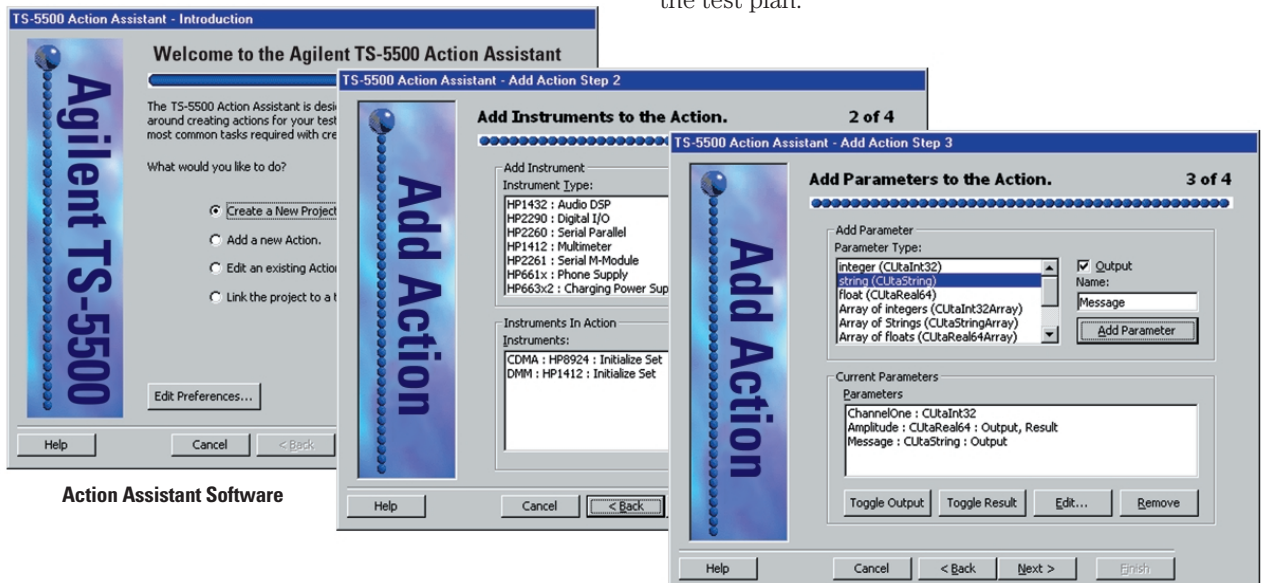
the test plan.

TS-5500 Action Assistant - Introduction

Agilent TS-5500

Welcome to the Agilent TS-5500 Action Assistant

The TS-5500 Action Assistant is desi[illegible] around creating actions for your test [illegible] most common tasks required with cre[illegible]

What would you like to do?

Create a New Project

Add a new Action.

Edit an existing Action

Link the project to a t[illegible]

Edit Preferences...

Help

Cancel

< Back

Action Assistant Software

TS-5500 Action Assistant - Add Action Step 2

Add Action

Add Instruments to the Action.

2 of 4

Add Instrument

Instrument Type:

HP1432 : Audio DSP
HP2290 : Digital I/O
HP2260 : Serial Parallel
HP1412 : Multimeter
HP2261 : Serial M-Module
HP661x : Phone Supply
HP663x2 : Charging Power Sup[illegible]

Instruments In Action

Instruments:

CDMA : HP8924 : Initialize Set
DMM : HP1412 : Initialize Set

Help

Cancel

< Back

TS-5500 Action Assistant - Add Action Step 3

Add Action

Add Parameters to the Action.

3 of 4

Add Parameter

Parameter Type:

integer (CUtaInt32)
string (CUtaString)
float (CUtaReal64)
Array of integers (CUtaInt32Array)
Array of Strings (CUtaStringArray)
Array of floats (CUtaReal64Array)

Output

Name:

Message

Add Parameter

Current Parameters

Parameters

ChannelOne : CUtaInt32
Amplitude : CUtaReal64 : Output, Result
Message : CUtaString : Output

Toggle Output

Toggle Result

Edit...

Remove

Help

Cancel

< Back

Next >

Finish